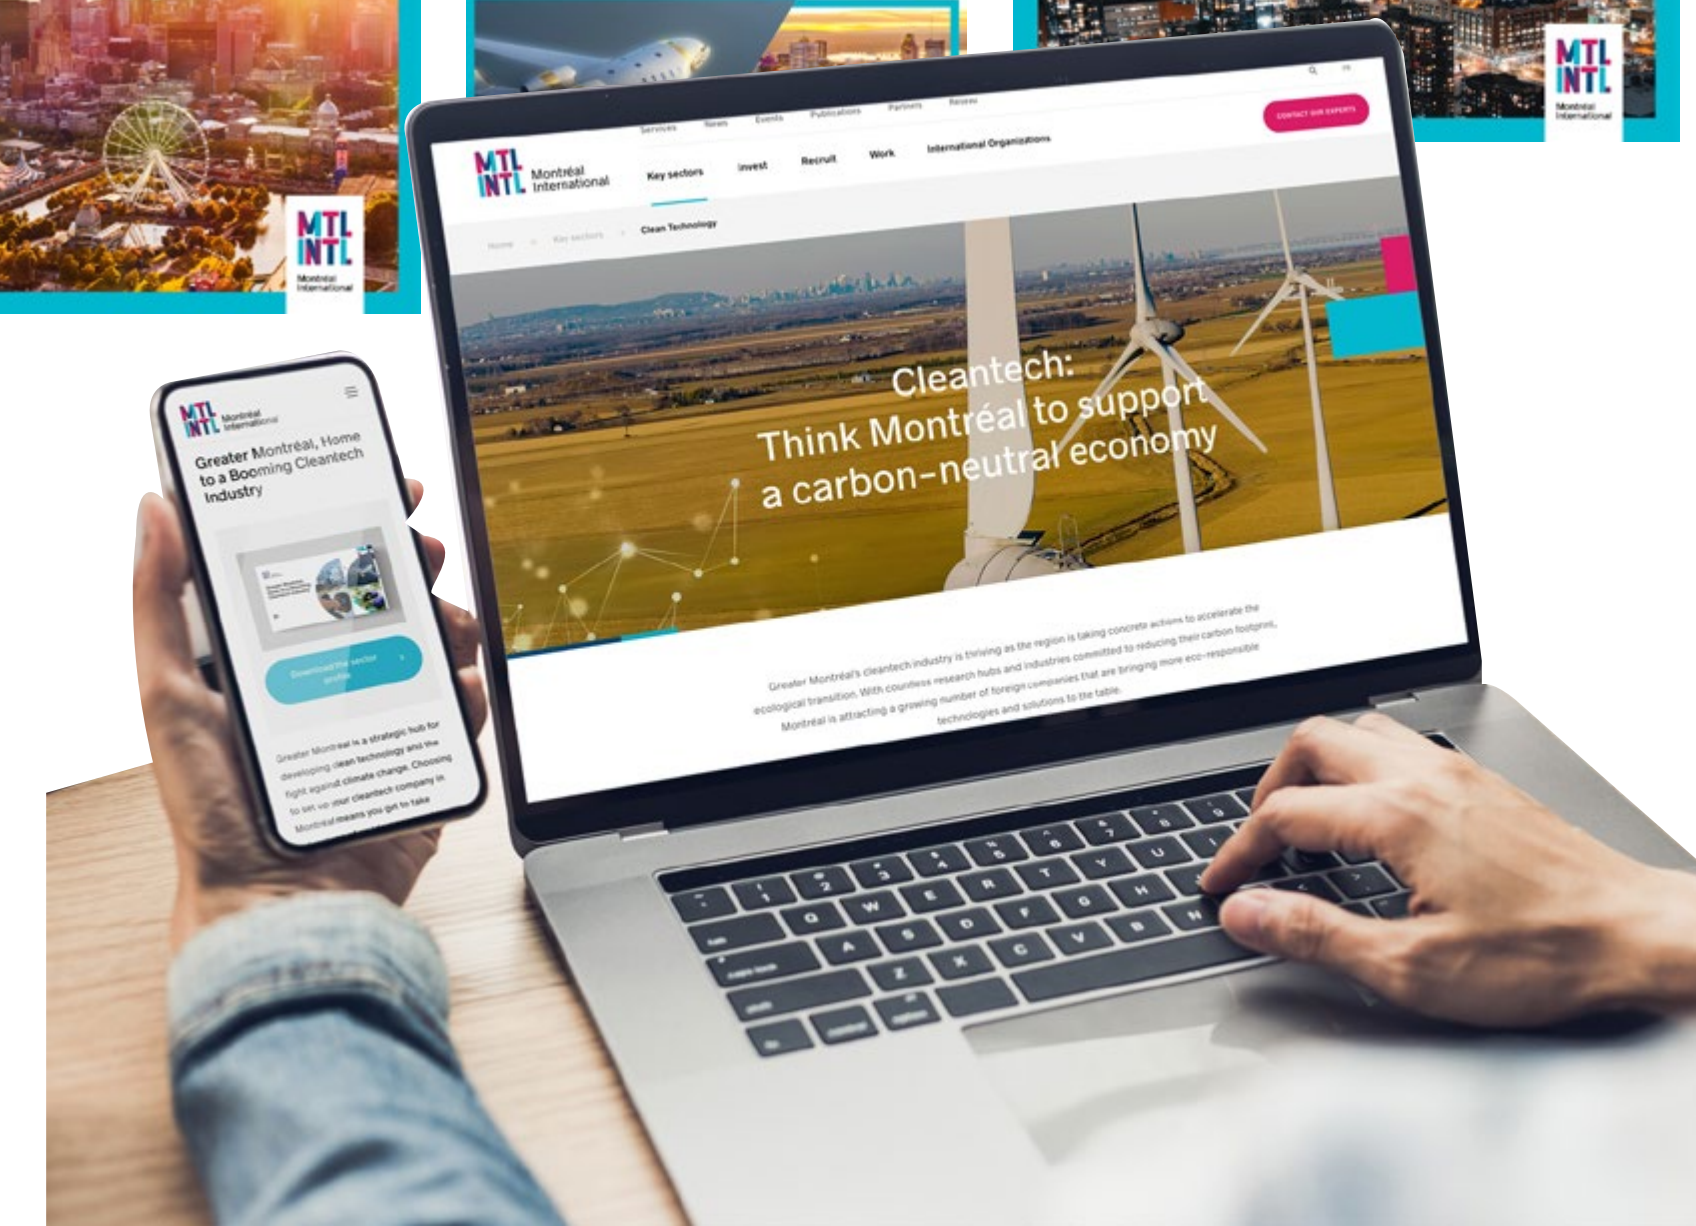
MTL INTL Montréal International

MTL INTL Montréal International

Services News Events Publications Partners Réseau

CONTACT OUR EXPERTS

MTL INTL Montréal International

Key sectors Invest Recruit Work International Organizations

Home > Key sectors > Clean Technology

Cleantech: Think Montréal to support a carbon-neutral economy

Greater Montréal's cleantech industry is thriving as the region is taking concrete actions to accelerate the ecological transition. With countless research hubs and industries committed to reducing their carbon footprint, Montréal is attracting a growing number of foreign companies that are bringing more eco-responsible technologies and solutions to the table.

MTL INTL Montréal International

Greater Montréal, Home to a Booming Cleantech Industry

Download the sector profile

Greater Montréal is a strategic hub for developing clean technology and the fight against climate change. Choosing to set up your cleantech company in Montréal means you get to take